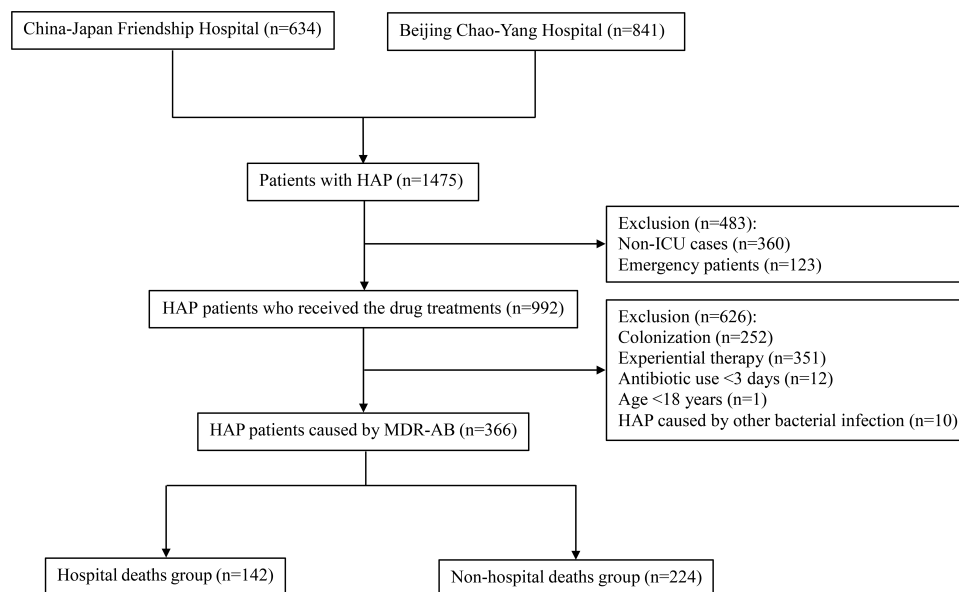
China-Japan Friendship Hospital (n=634)

Beijing Chao-Yang Hospital (n=841)

Patients with HAP (n=1475)

Exclusion (n=483):
Non-ICU cases (n=360)
Emergency patients (n=123)

HAP patients who received the drug treatments (n=992)

Exclusion (n=626):
Colonization (n=252)
Experiential therapy (n=351)
Antibiotic use <3 days (n=12)
Age <18 years (n=1)
HAP caused by other bacterial infection (n=10)

HAP patients caused by MDR-AB (n=366)

Hospital deaths group (n=142)

Non-hospital deaths group (n=224)